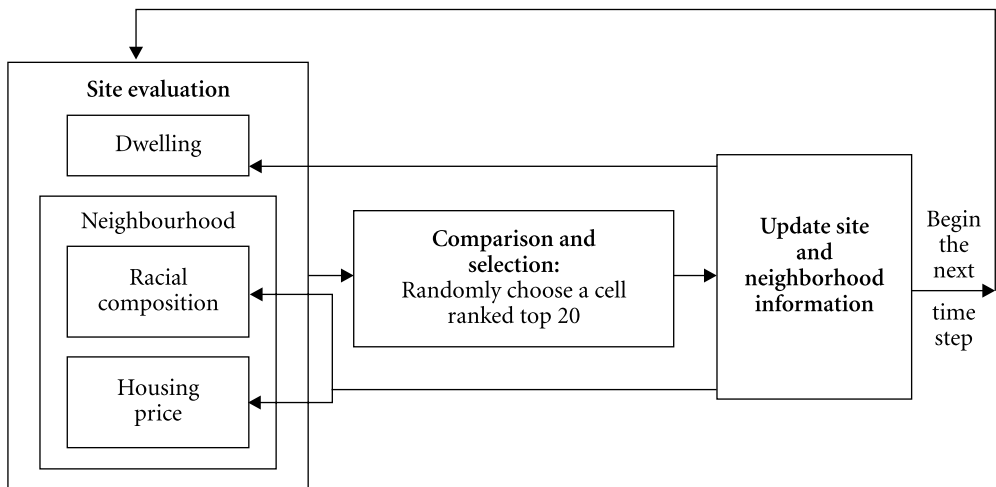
Site evaluation

Dwelling

Neighbourhood

Racial composition

Housing price

Comparison and selection:
Randomly choose a cell ranked top 20

Update site and neighborhood information

Begin the next time step